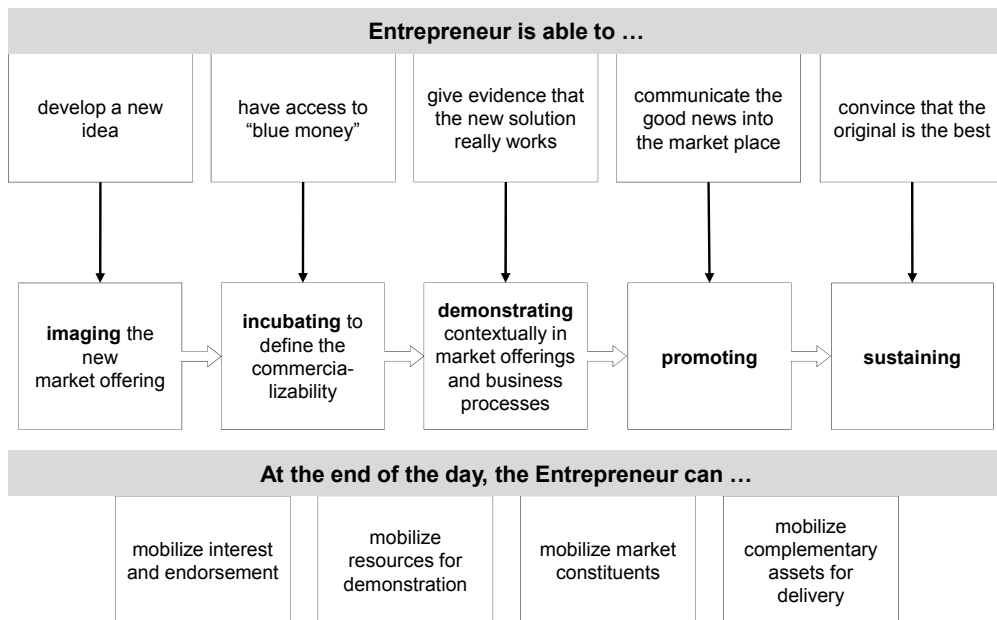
Entrepreneur is able to …

develop a new idea

have access to "blue money"

give evidence that the new solution really works

communicate the good news into the market place

convince that the original is the best

**imaging** the new market offering

**incubating** to define the commercializability

**demonstrating** contextually in market offerings and business processes

**promoting**

**sustaining**

At the end of the day, the Entrepreneur can …

mobilize interest and endorsement

mobilize resources for demonstration

mobilize market constituents

mobilize complementary assets for delivery